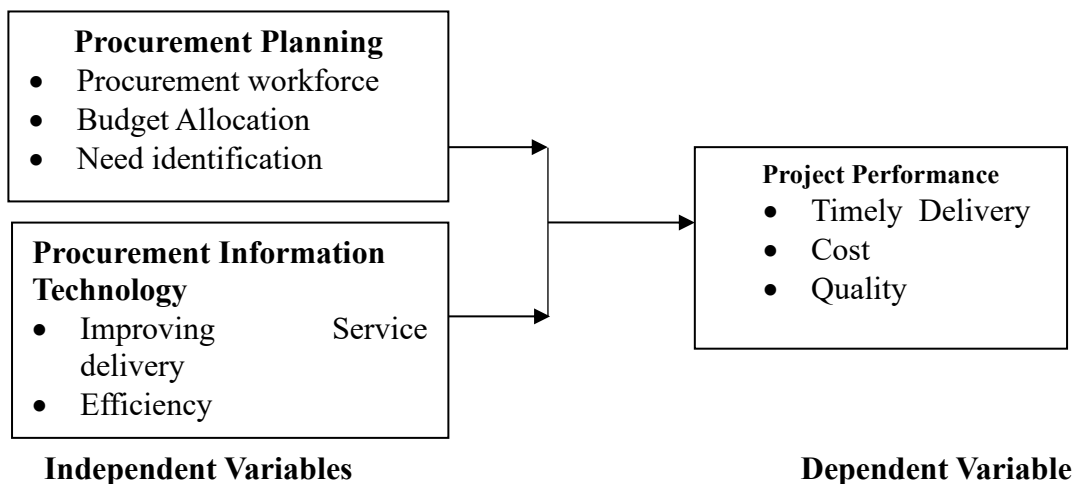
**Procurement Planning**
- Procurement workforce
- Budget Allocation
- Need identification

**Procurement Information Technology**
- Improving Service delivery
- Efficiency

**Project Performance**
- Timely Delivery
- Cost
- Quality

**Independent Variables**

**Dependent Variable**